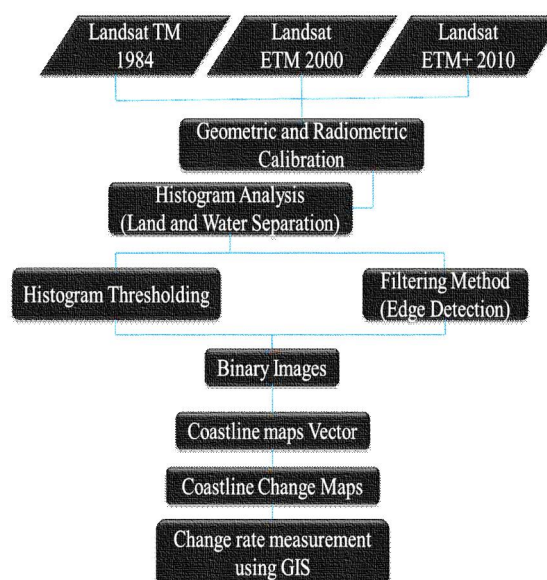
Landsat TM 1984

Landsat ETM 2000

Landsat ETM+ 2010

Geometric and Radiometric Calibration

Histogram Analysis (Land and Water Separation)

Histogram Thresholding

Filtering Method (Edge Detection)

Binary Images

Coastline maps Vector

Coastline Change Maps

Change rate measurement using GIS